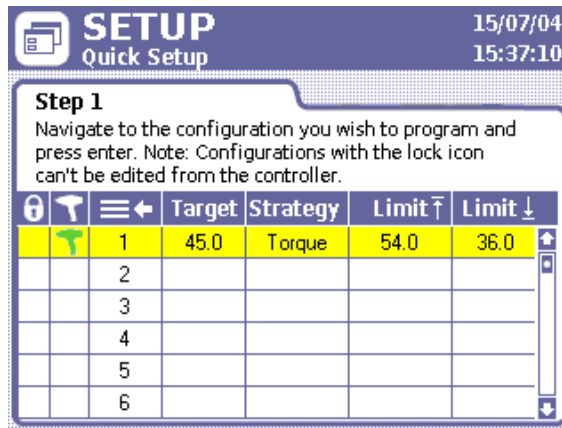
SETUP
Quick Setup

15/07/04
15:37:10

Step 1

Navigate to the configuration you wish to program and press enter. Note: Configurations with the lock icon can't be edited from the controller.

| | | | Target | Strategy | Limit ⤒ | Limit ⤓ |
|---|---|---|---|---|---|---|
| | | 1 | 45.0 | Torque | 54.0 | 36.0 |
| | | 2 | | | | |
| | | 3 | | | | |
| | | 4 | | | | |
| | | 5 | | | | |
| | | 6 | | | | |